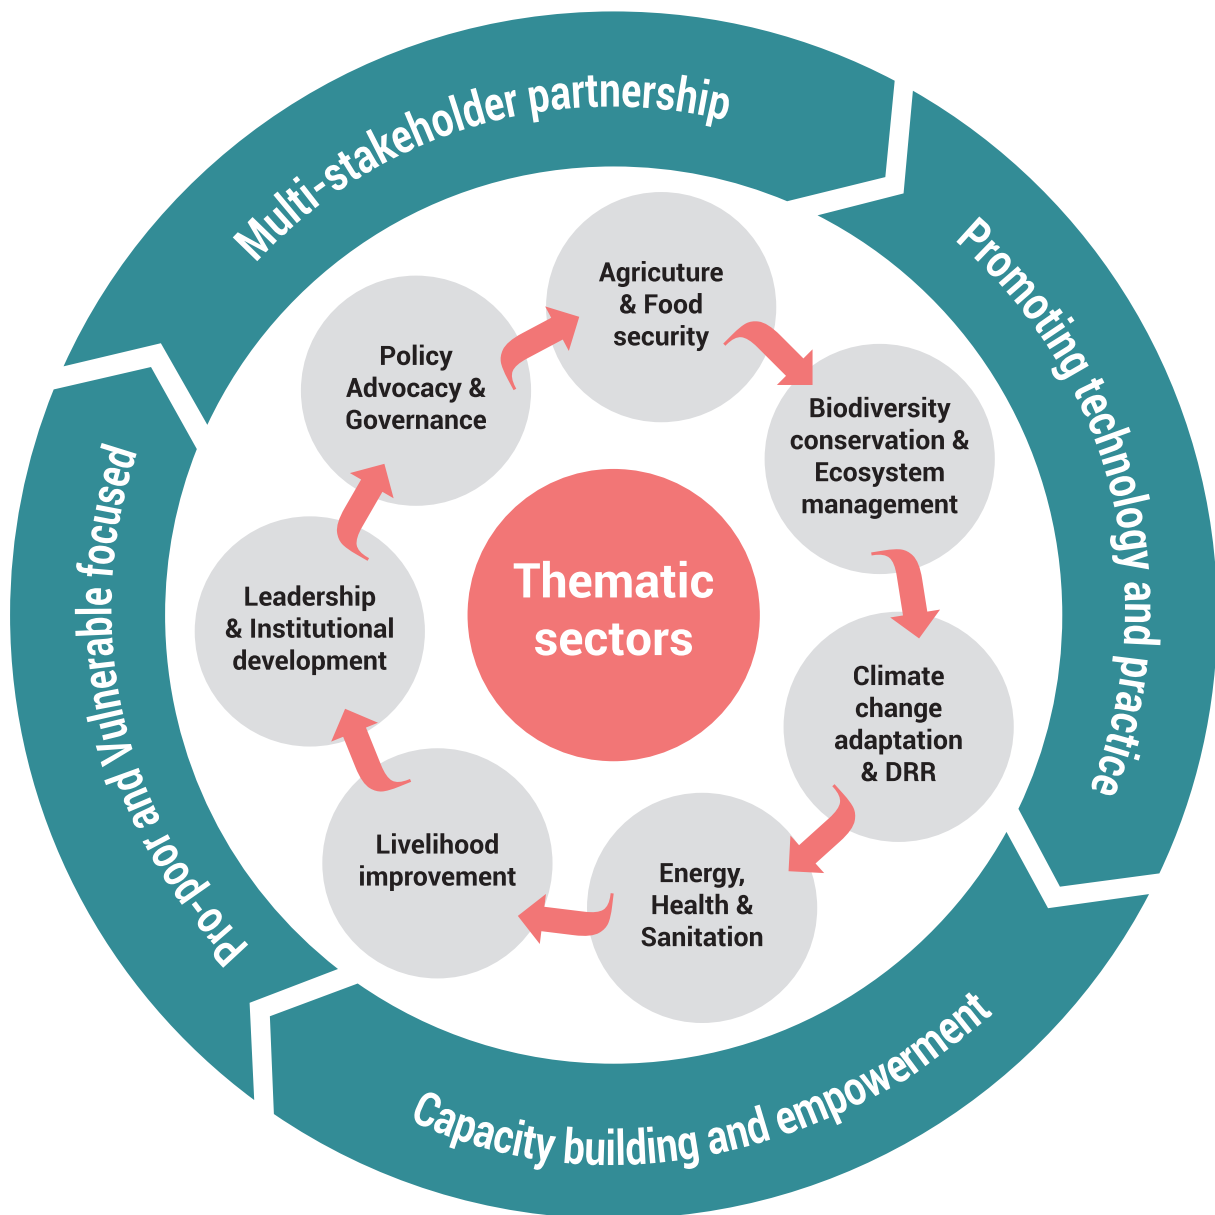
Multi-stakeholder partnership

Promoting technology and practice

Capacity building and empowerment

Pro-poor and Vulnerable focused

Thematic sectors

Agricuture & Food security

Biodiversity conservation & Ecosystem management

Climate change adaptation & DRR

Energy, Health & Sanitation

Livelihood improvement

Leadership & Institutional development

Policy Advocacy & Governance